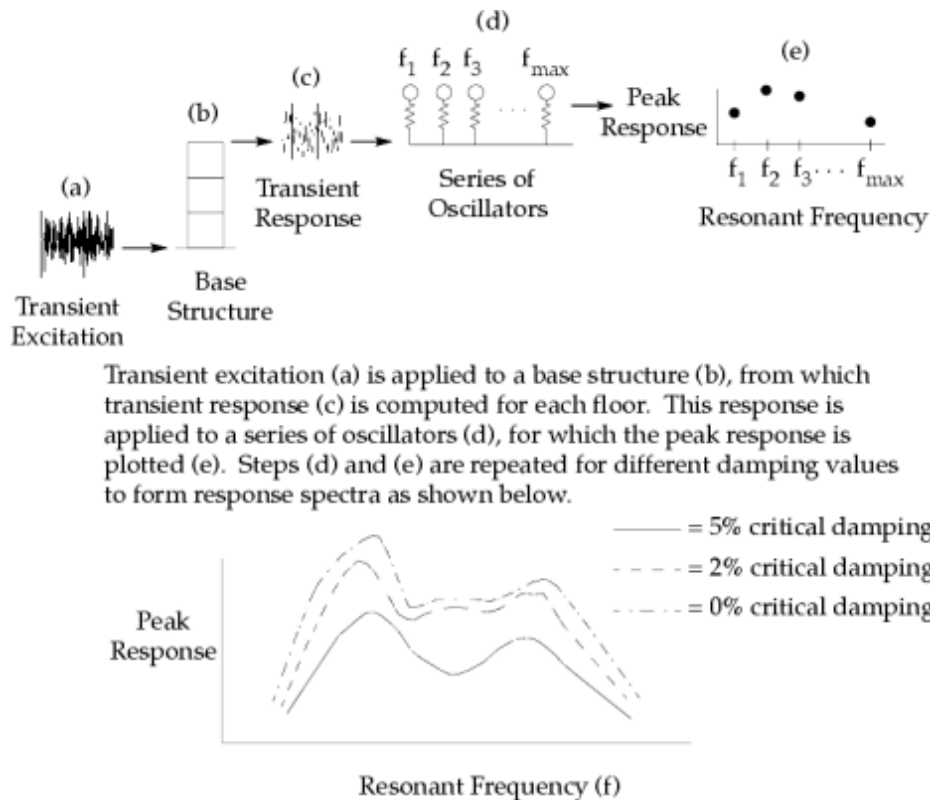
(d)

$f_1$ $f_2$ $f_3$ $f_{max}$

(e)

(c)

Peak Response

(b)

$f_1$ $f_2$ $f_3$ . . . $f_{max}$

(a)

Transient Response

Series of Oscillators

Resonant Frequency

Base Structure

Transient Excitation

Transient excitation (a) is applied to a base structure (b), from which transient response (c) is computed for each floor. This response is applied to a series of oscillators (d), for which the peak response is plotted (e). Steps (d) and (e) are repeated for different damping values to form response spectra as shown below.

= 5% critical damping
= 2% critical damping
= 0% critical damping

Peak Response

Resonant Frequency (f)